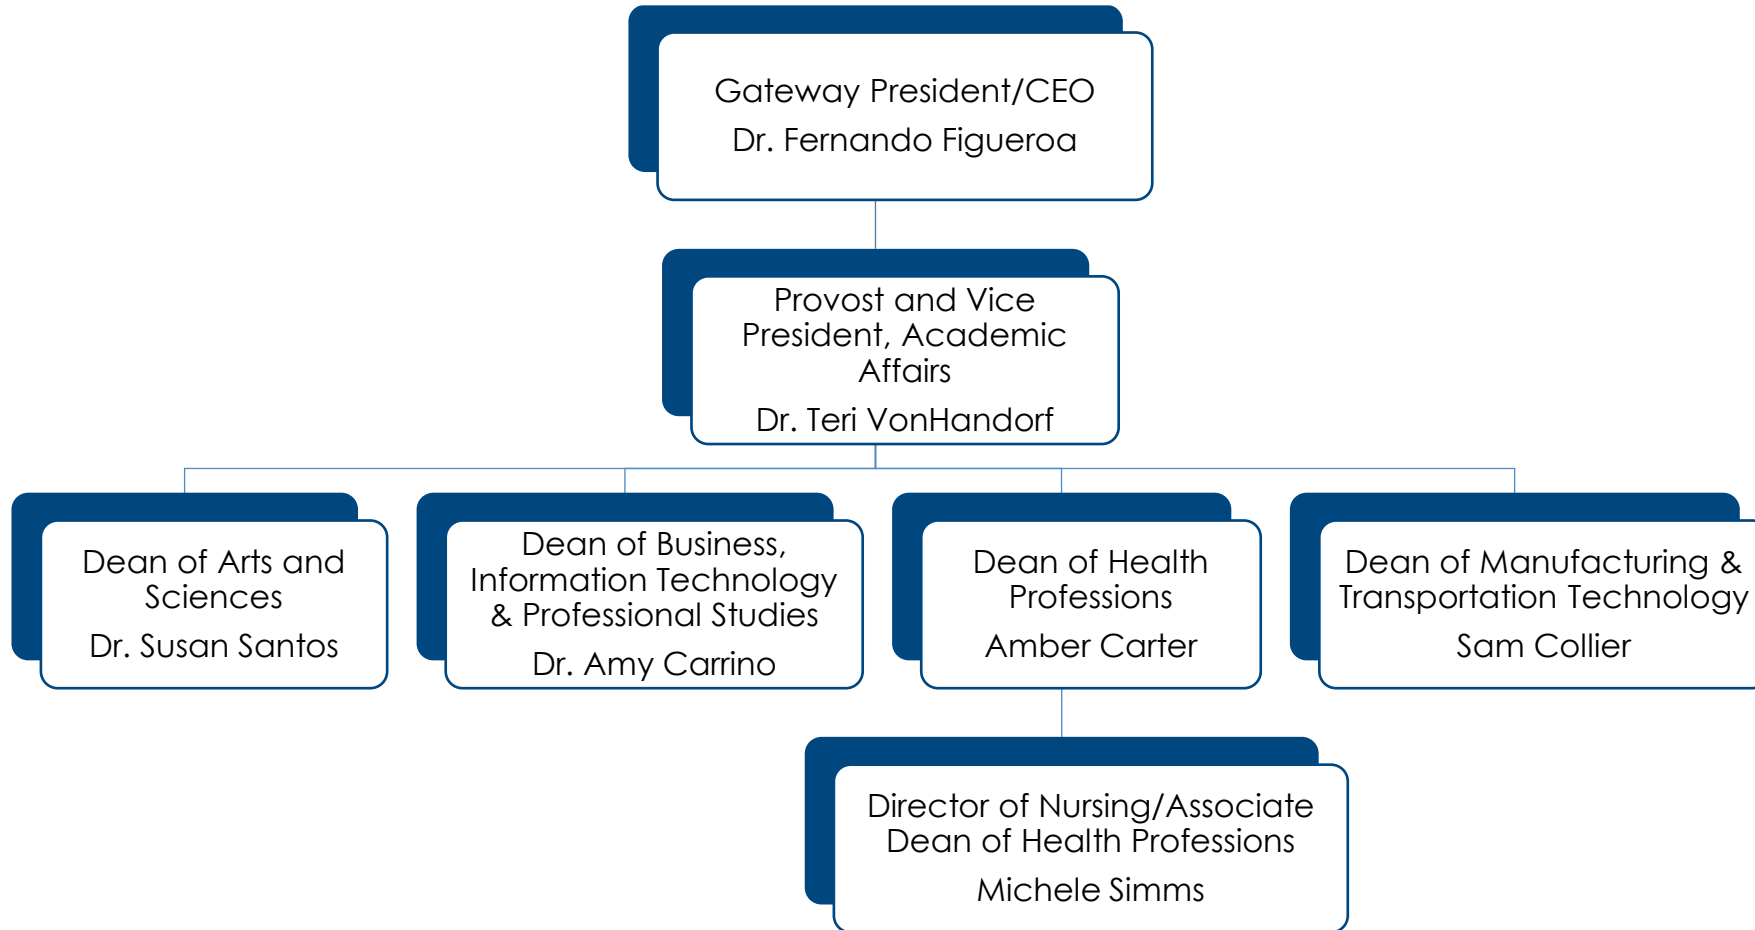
Gateway President/CEO
Dr. Fernando Figueroa

Provost and Vice President, Academic Affairs
Dr. Teri VonHandorf

Dean of Arts and Sciences
Dr. Susan Santos

Dean of Business, Information Technology & Professional Studies
Dr. Amy Carrino

Dean of Health Professions
Amber Carter

Dean of Manufacturing & Transportation Technology
Sam Collier

Director of Nursing/Associate Dean of Health Professions
Michele Simms